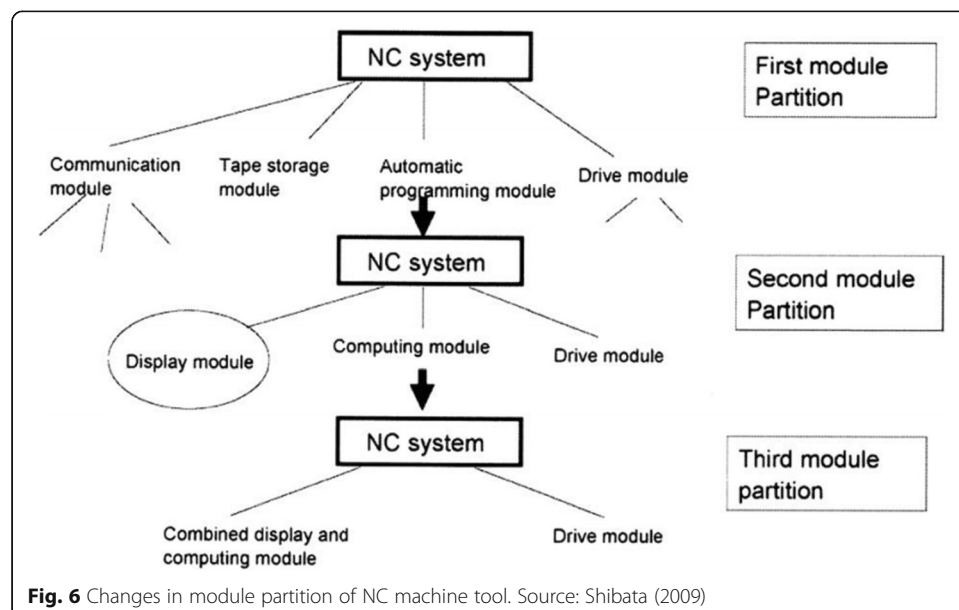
NC system

First module Partition

Communication module

Tape storage module

Automatic programming module

Drive module

NC system

Second module Partition

Display module

Computing module

Drive module

NC system

Third module partition

Combined display and computing module

Drive module

**Fig. 6** Changes in module partition of NC machine tool. Source: Shibata (2009)